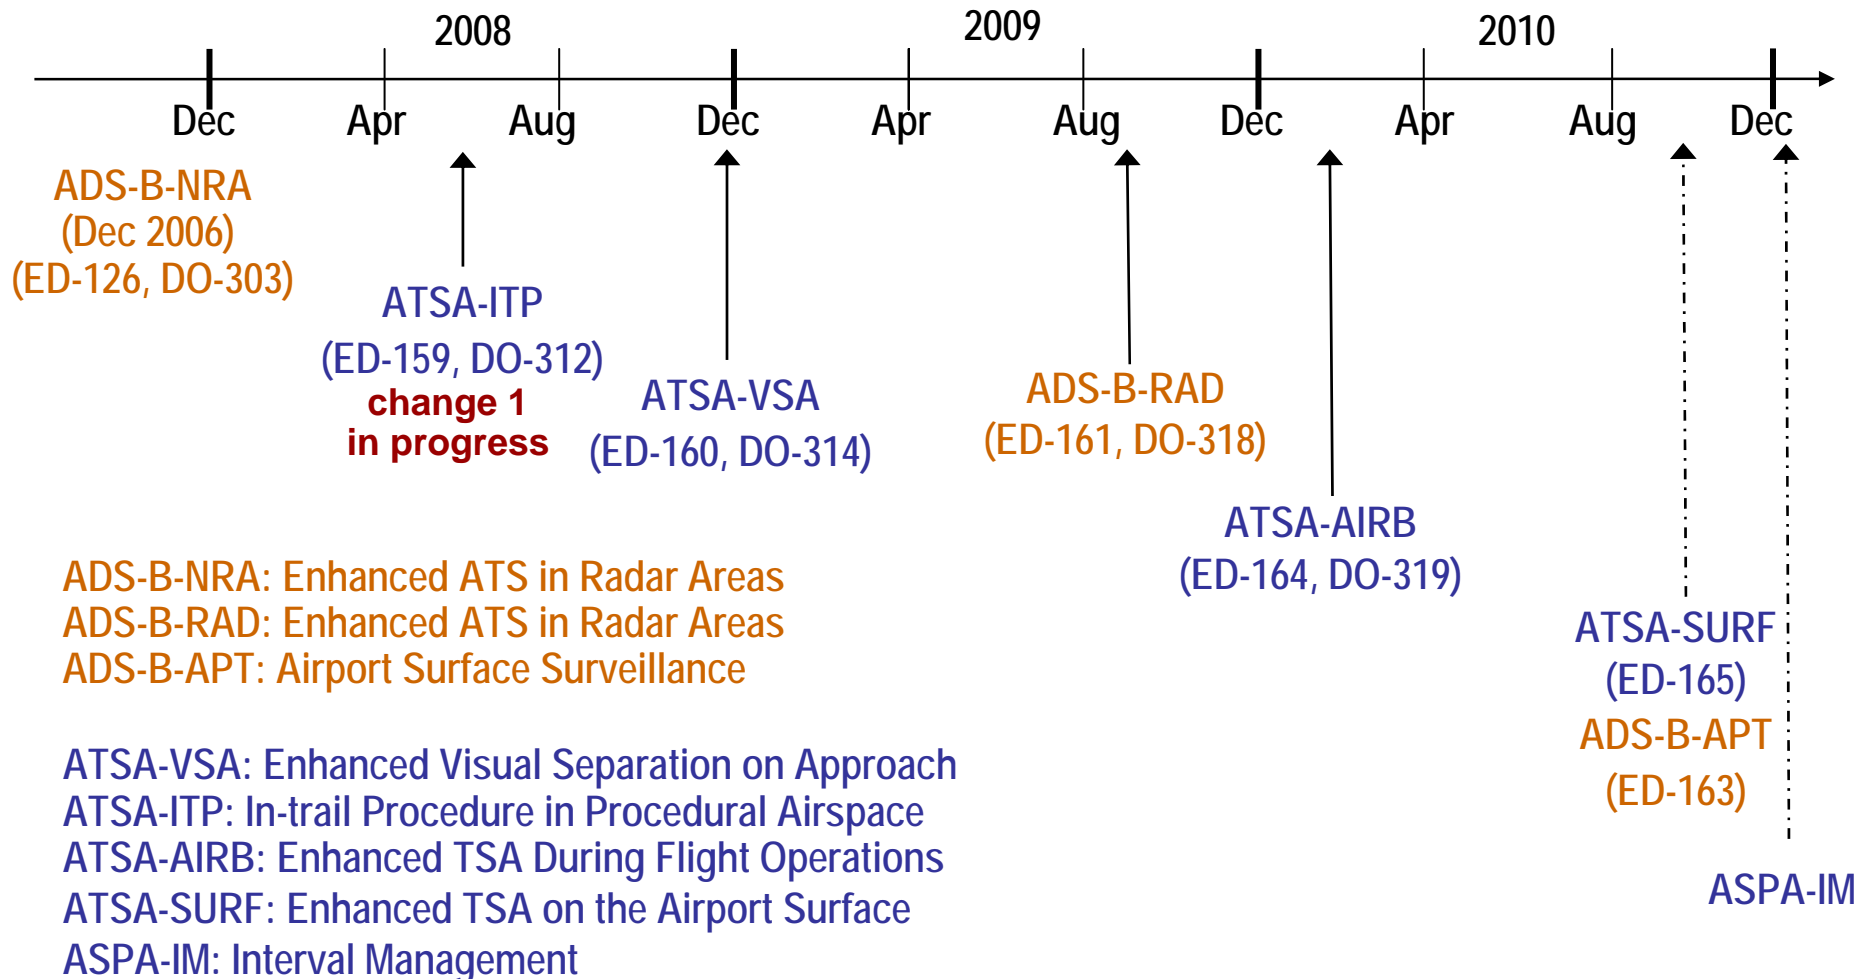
2008
2009
2010

Dec Apr Aug Dec Apr Aug Dec Apr Aug Dec

ADS-B-NRA
(Dec 2006)
(ED-126, DO-303)

ATSA-ITP
(ED-159, DO-312)
change 1
in progress

ATSA-VSA
(ED-160, DO-314)

ADS-B-RAD
(ED-161, DO-318)

ATSA-AIRB
(ED-164, DO-319)

ATSA-SURF
(ED-165)
ADS-B-APT
(ED-163)

ASPA-IM

ADS-B-NRA: Enhanced ATS in Radar Areas
ADS-B-RAD: Enhanced ATS in Radar Areas
ADS-B-APT: Airport Surface Surveillance

ATSA-VSA: Enhanced Visual Separation on Approach
ATSA-ITP: In-trail Procedure in Procedural Airspace
ATSA-AIRB: Enhanced TSA During Flight Operations
ATSA-SURF: Enhanced TSA on the Airport Surface
ASPA-IM: Interval Management